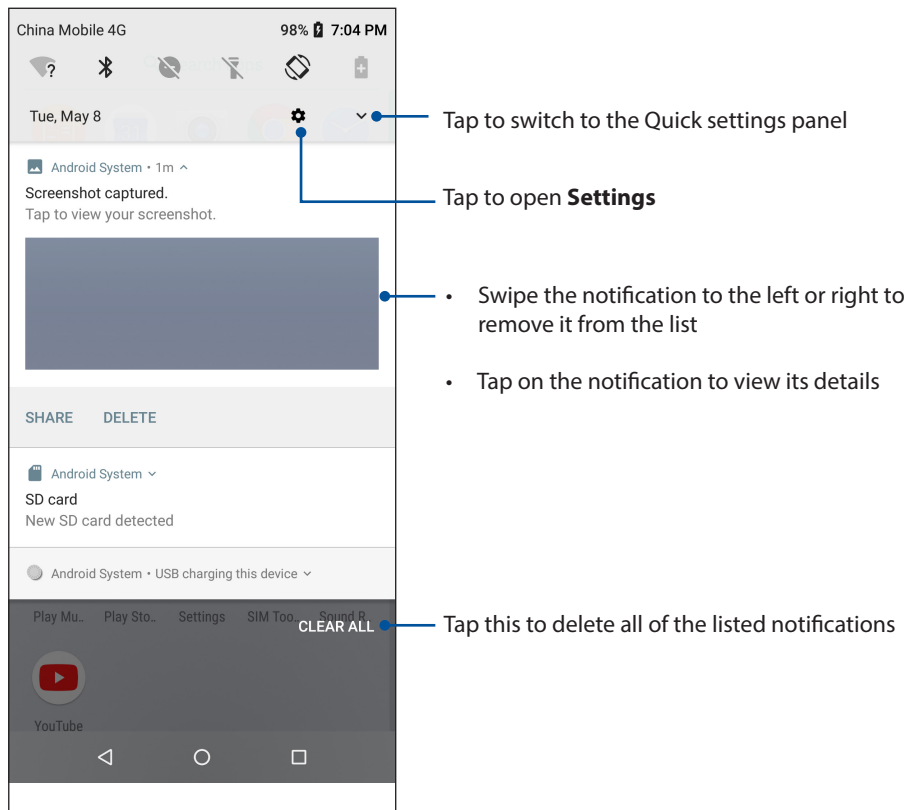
China Mobile 4G 98% 7:04 PM

Tue, May 8

Android System • 1m

Screenshot captured.
Tap to view your screenshot.

SHARE DELETE

Android System

SD card
New SD card detected

Android System • USB charging this device

Play Mu... Play Sto... Settings SIM Too... Sound R...

CLEAR ALL

YouTube

Tap to switch to the Quick settings panel

Tap to open **Settings**

• Swipe the notification to the left or right to remove it from the list

• Tap on the notification to view its details

Tap this to delete all of the listed notifications